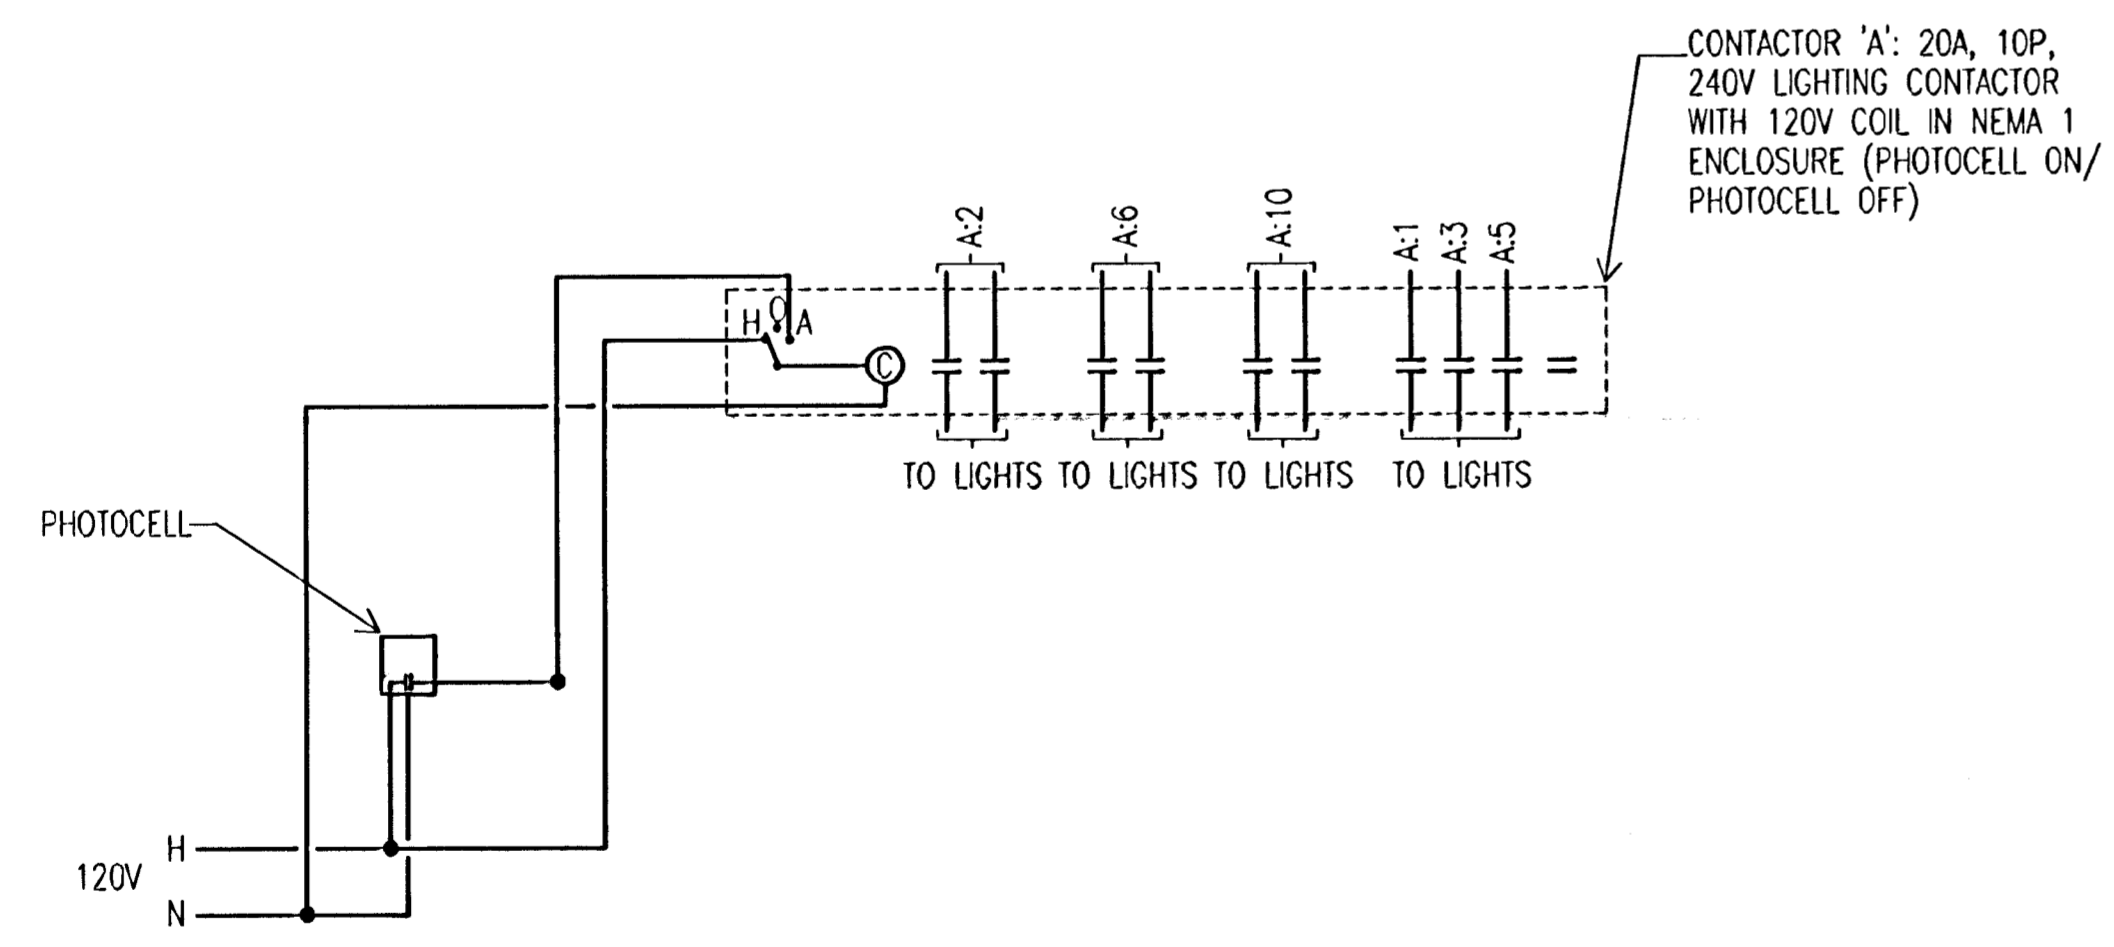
CONTACTOR 'A': 20A, 10P, 240V LIGHTING CONTACTOR WITH 120V COIL IN NEMA 1 ENCLOSURE (PHOTOCELL ON/ PHOTOCELL OFF)

A:2
A:6
A:10
A:1
A:3
A:5

H O A

C

TO LIGHTS TO LIGHTS TO LIGHTS TO LIGHTS

PHOTOCELL

120V
H
N